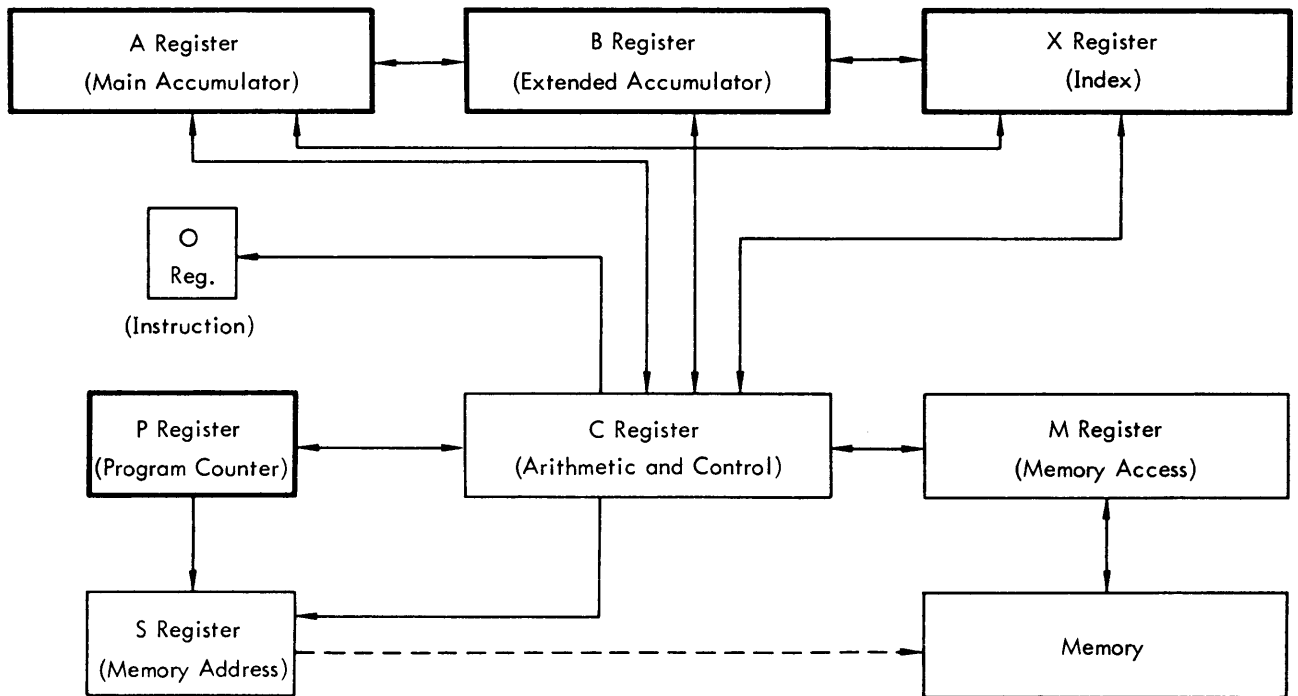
A Register
(Main Accumulator)

B Register
(Extended Accumulator)

X Register
(Index)

O
Reg.
(Instruction)

P Register
(Program Counter)

C Register
(Arithmetic and Control)

M Register
(Memory Access)

S Register
(Memory Address)

Memory